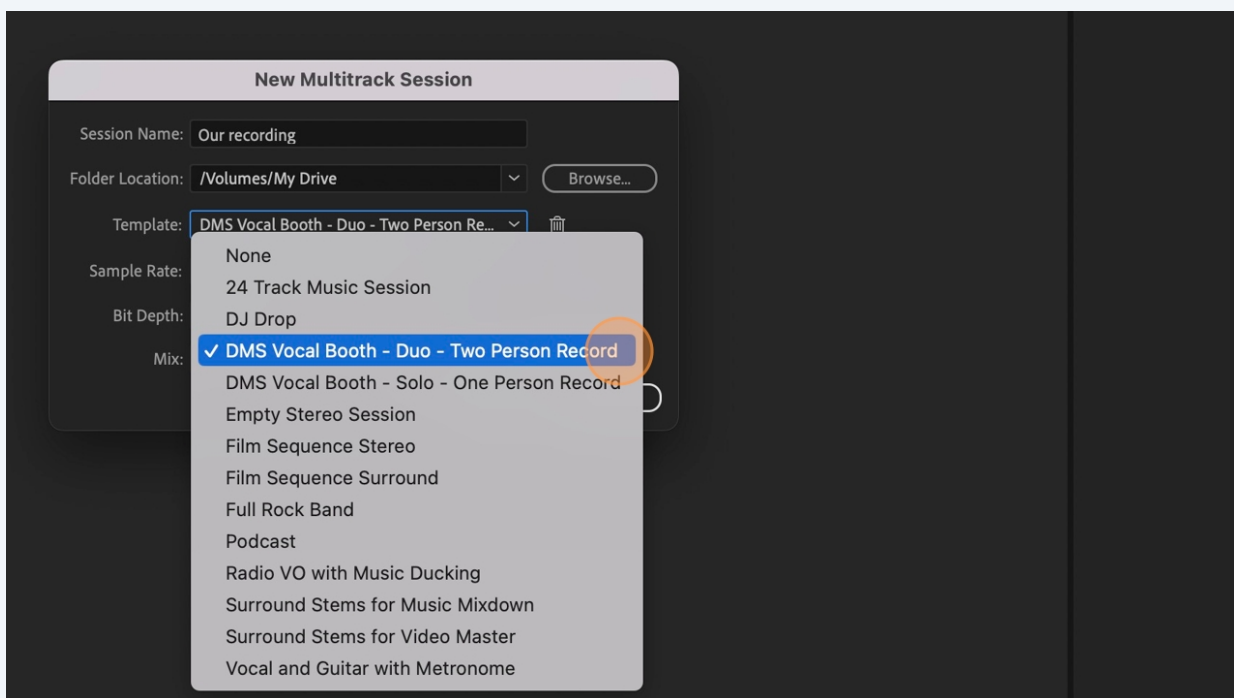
New Multitrack Session

Session Name: Our recording

Folder Location: /Volumes/My Drive

Browse...

Template: DMS Vocal Booth - Duo - Two Person Re...

Sample Rate:

Bit Depth:

Mix:

None
24 Track Music Session
DJ Drop
✓ DMS Vocal Booth - Duo - Two Person Record
DMS Vocal Booth - Solo - One Person Record
Empty Stereo Session
Film Sequence Stereo
Film Sequence Surround
Full Rock Band
Podcast
Radio VO with Music Ducking
Surround Stems for Music Mixdown
Surround Stems for Video Master
Vocal and Guitar with Metronome